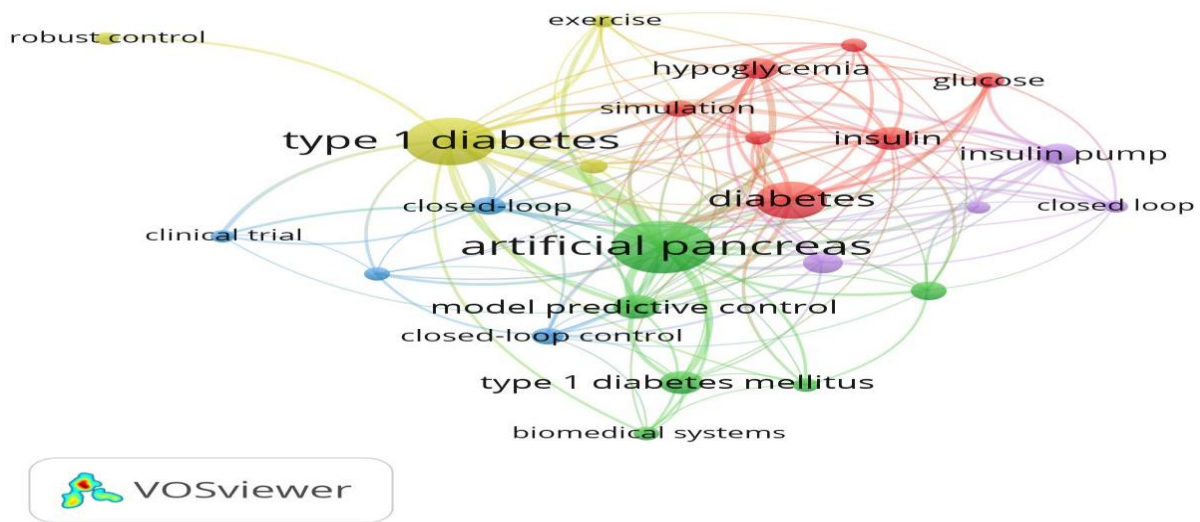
exercise
robust control
hypoglycemia
glucose
simulation
type 1 diabetes
insulin
insulin pump
diabetes
closed-loop
closed loop
clinical trial
artificial pancreas
model predictive control
closed-loop control
type 1 diabetes mellitus
biomedical systems
VOSviewer